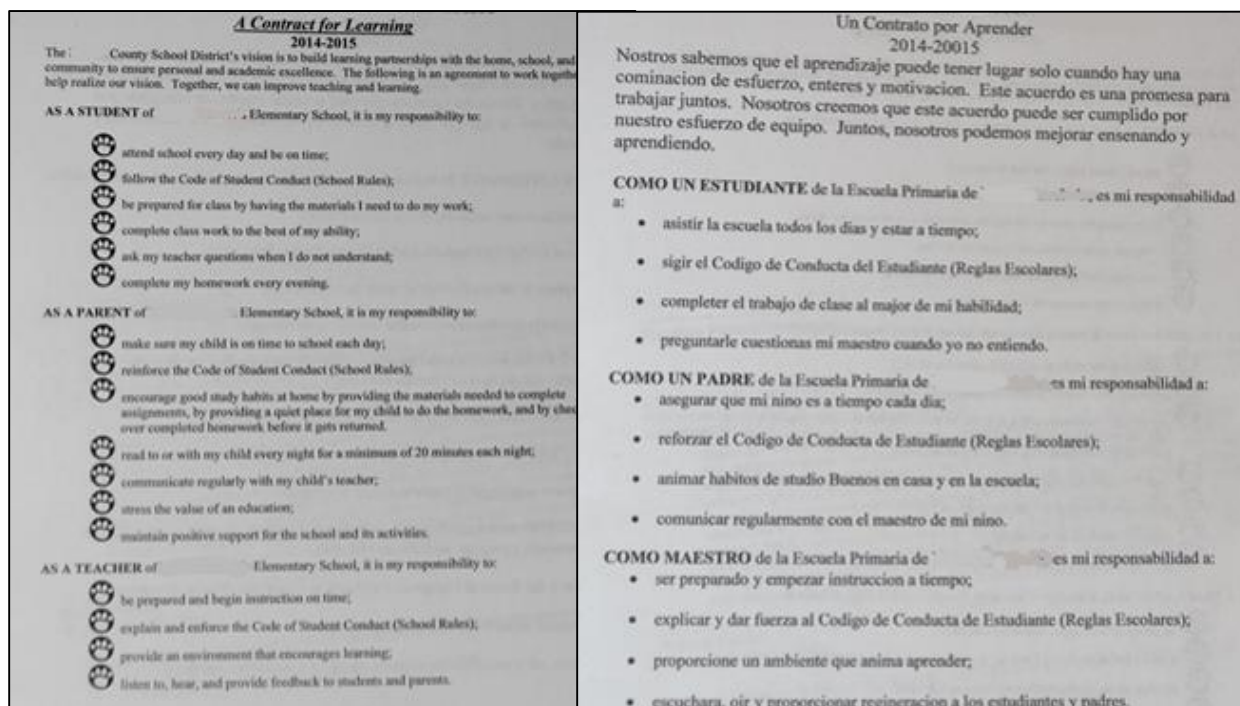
A Contract for Learning
2014-2015

The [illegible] County School District's vision is to build learning partnerships with the home, school, and community to ensure personal and academic excellence. The following is an agreement to work together to help realize our vision. Together, we can improve teaching and learning.

AS A STUDENT of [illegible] Elementary School, it is my responsibility to:

attend school every day and be on time;

follow the Code of Student Conduct (School Rules);

be prepared for class by having the materials I need to do my work;

complete class work to the best of my ability;

ask my teacher questions when I do not understand;

complete my homework every evening.

AS A PARENT of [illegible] Elementary School, it is my responsibility to:

make sure my child is on time to school each day;

reinforce the Code of Student Conduct (School Rules);

encourage good study habits at home by providing the materials needed to complete assignments, by providing a quiet place for my child to do the homework, and by che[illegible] over completed homework before it gets returned.

read to or with my child every night for a minimum of 20 minutes each night;

communicate regularly with my child's teacher;

stress the value of an education;

maintain positive support for the school and its activities.

AS A TEACHER of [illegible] Elementary School, it is my responsibility to:

be prepared and begin instruction on time;

explain and enforce the Code of Student Conduct (School Rules);

provide an environment that encourages learning;

listen to, hear, and provide feedback to students and parents.

Un Contrato por Aprender
2014-20015

Nostros sabemos que el aprendizaje puede tener lugar solo cuando hay una cominacion de esfuerzo, enteres y motivacion. Este acuerdo es una promesa para trabajar juntos. Nosotros creemos que este acuerdo puede ser cumplido por nuestro esfuerzo de equipo. Juntos, nosotros podemos mejorar ensenando y aprendiendo.

COMO UN ESTUDIANTE de la Escuela Primaria de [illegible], es mi responsabilidad a:

• asistir la escuela todos los dias y estar a tiempo;

• sigir el Codigo de Conducta del Estudiante (Reglas Escolares);

• completer el trabajo de clase al major de mi habilidad;

• preguntarle cuestionas mi maestro cuando yo no entiendo.

COMO UN PADRE de la Escuela Primaria de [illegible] es mi responsabilidad a:

• asegurar que mi nino es a tiempo cada dia;

• reforzar el Codigo de Conducta de Estudiante (Reglas Escolares);

• animar habitos de studio Buenos en casa y en la escuela;

• comunicar regularmente con el maestro de mi nino.

COMO MAESTRO de la Escuela Primaria de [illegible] es mi responsabilidad a:

• ser preparado y empezar instruccion a tiempo;

• explicar y dar fuerza al Codigo de Conducta de Estudiante (Reglas Escolares);

• proporcione un ambiente que anima aprender;

• escuchara, oir y proporcionar regineracion a los estudiantes y padres.